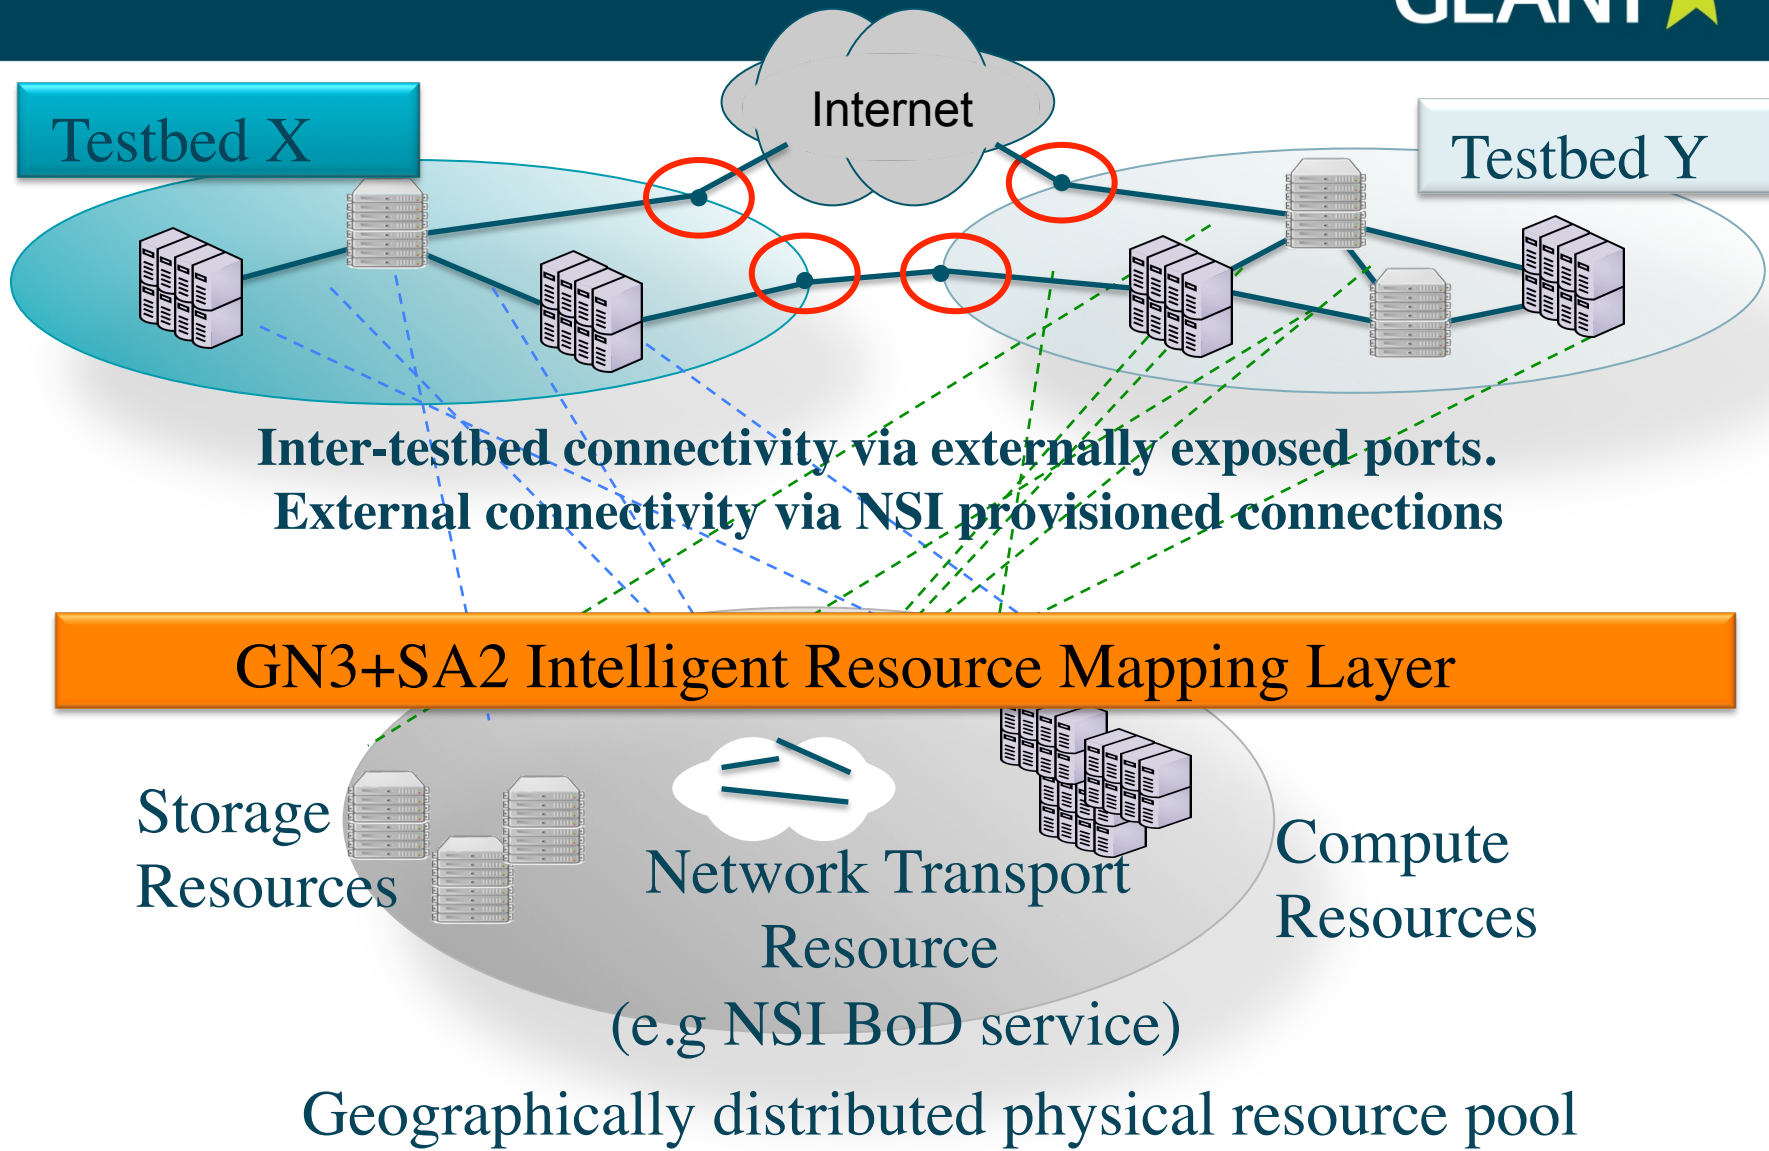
Internet

Testbed X

Testbed Y

Inter-testbed connectivity via externally exposed ports.
External connectivity via NSI provisioned connections

GN3+SA2 Intelligent Resource Mapping Layer

Storage Resources

Network Transport Resource (e.g NSI BoD service)

Compute Resources

Geographically distributed physical resource pool